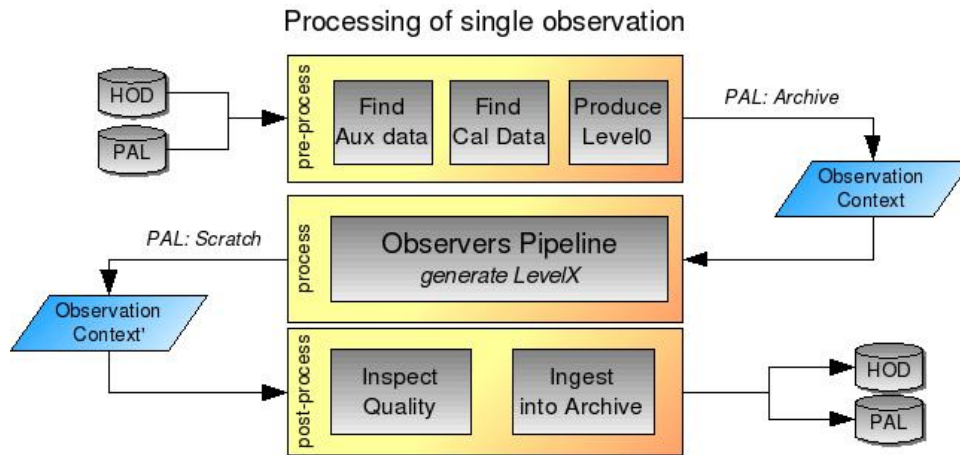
Processing of single observation

HOD

PAL

pre-process

Find Aux data

Find Cal Data

Produce Level0

PAL: Archive

Observation Context

PAL: Scratch

process

Observers Pipeline

generate LevelX

Observation Context'

post-process

Inspect Quality

Ingest into Archive

HOD

PAL